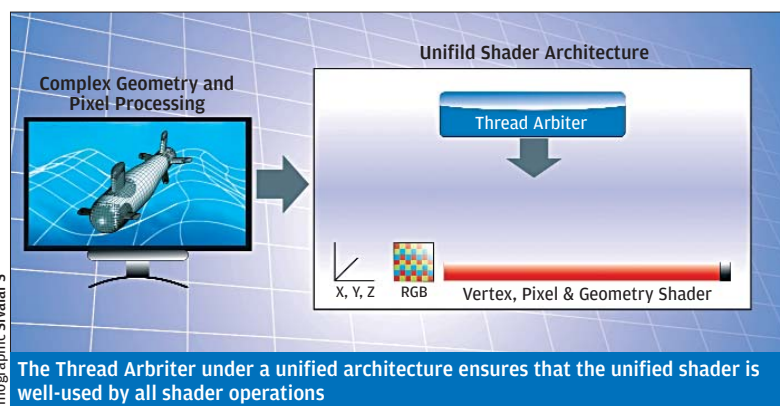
Unifild Shader Architecture

Complex Geometry and Pixel Processing

Thread Arbiter

X, Y, Z

RGB

Vertex, Pixel & Geometry Shader

Infographic Sivalal S

The Thread Arbiter under a unified architecture ensures that the unified shader is well-used by all shader operations